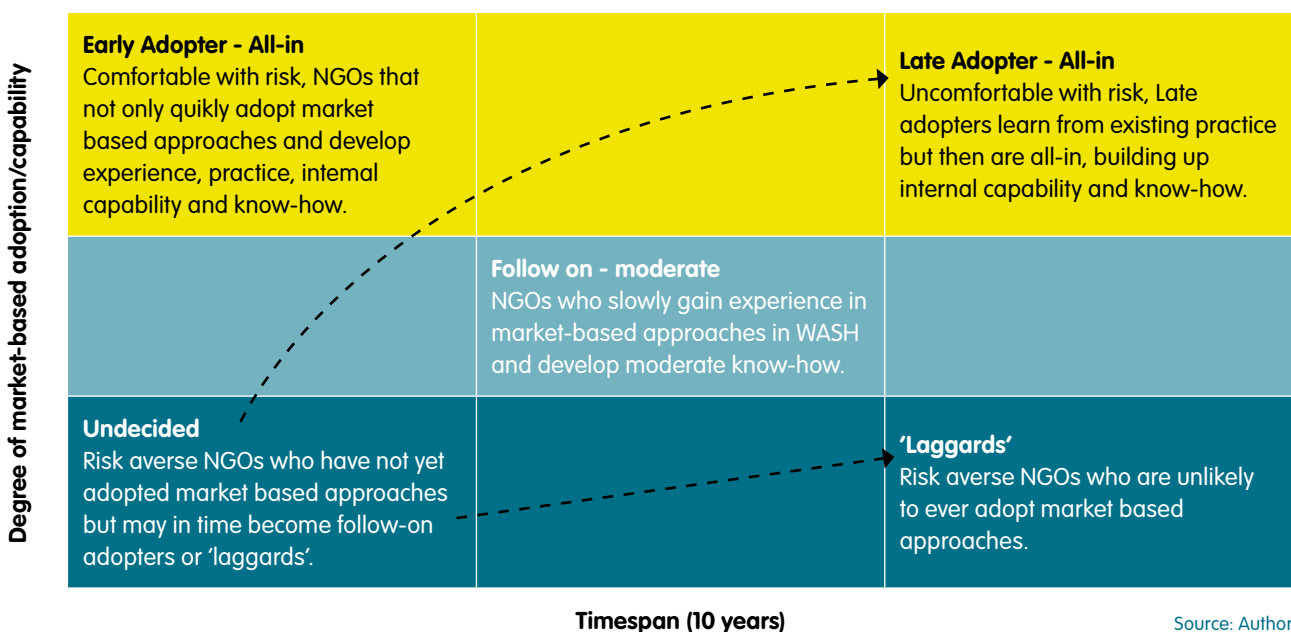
Degree of market-based adoption/capability

**Early Adopter - All-in**
Comfortable with risk, NGOs that not only quikly adopt market based approaches and develop experience, practice, intemal capability and know-how.

**Late Adopter - All-in**
Uncomfortable with risk, Late adopters learn from existing practice but then are all-in, building up internal capability and know-how.

**Follow on - moderate**
NGOs who slowly gain experience in market-based approaches in WASH and develop moderate know-how.

**Undecided**
Risk averse NGOs who have not yet adopted market based approaches but may in time become follow-on adopters or 'laggards'.

**'Laggards'**
Risk averse NGOs who are unlikely to ever adopt market based approaches.

Timespan (10 years)

Source: Author